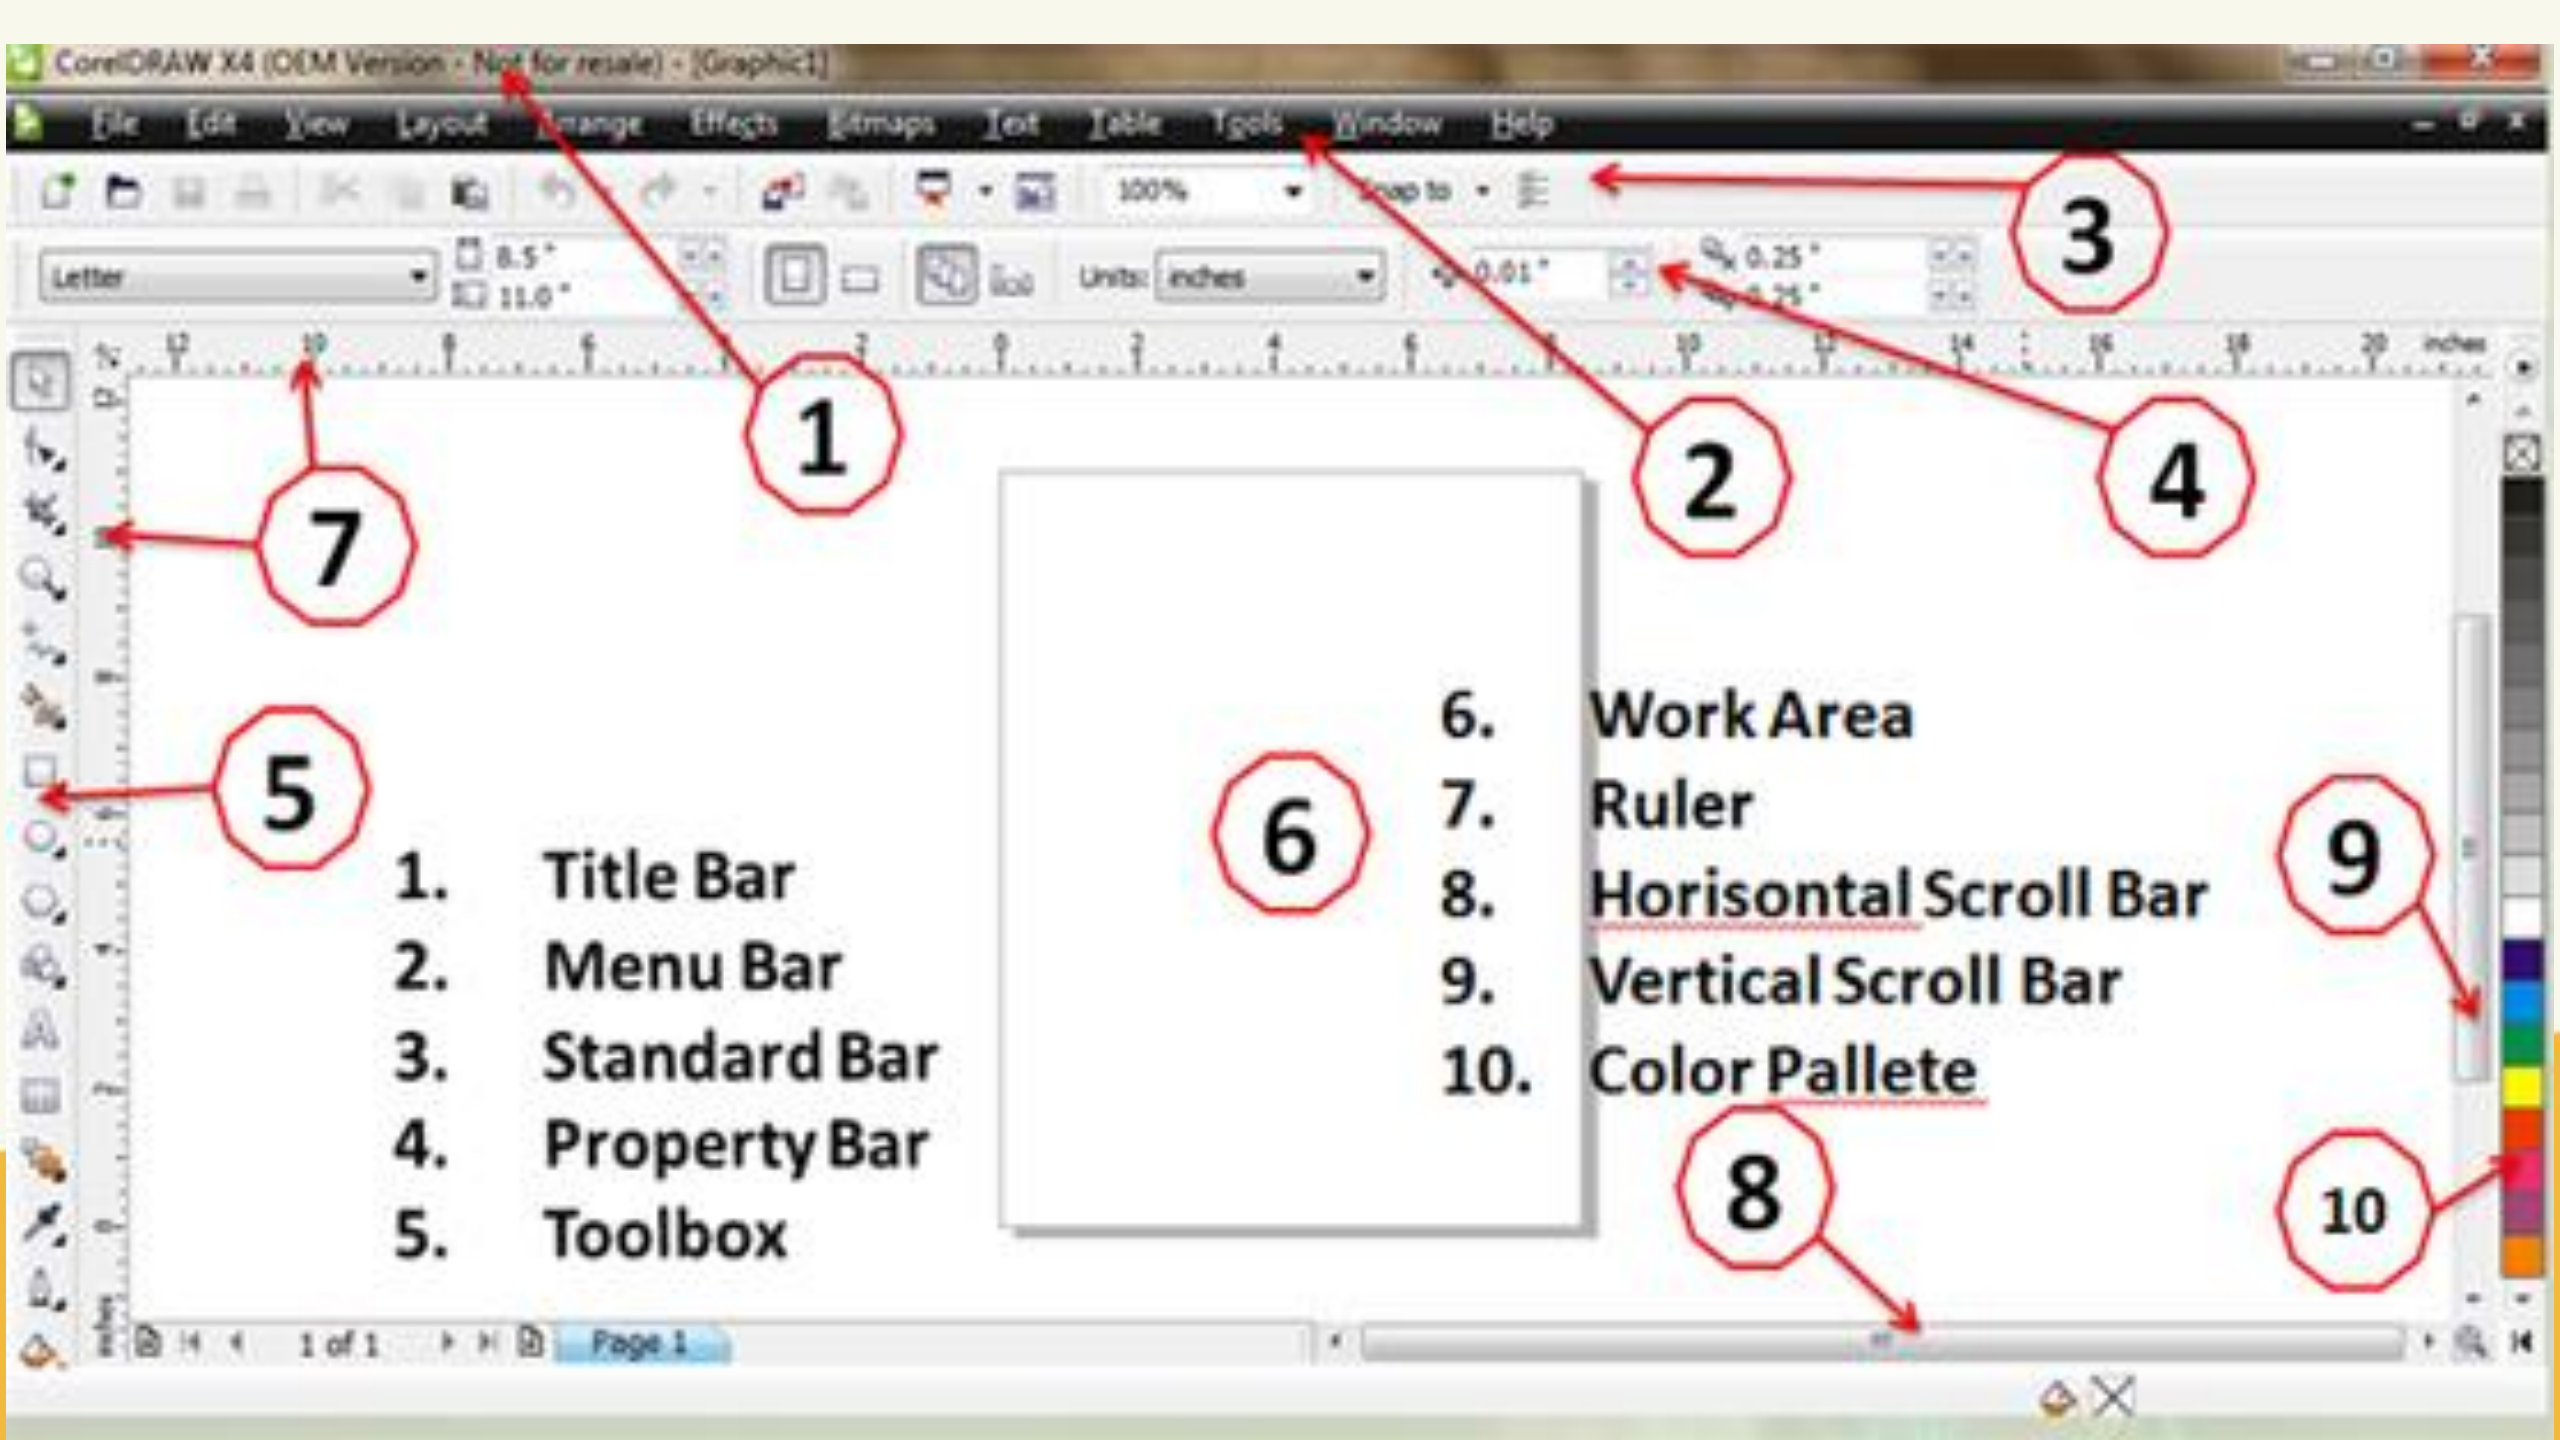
CorelDRAW X4 (OEM Version - Not for resale) - [Graphic1]

File Edit View Layout Arrange Effects Bitmaps Text Table Tools Window Help

100% Snap to

Letter 8.5" 11.0" Units: inches 0.01" 0.25" 0.25"

12 10 8 6 4 2 0 2 4 6 8 10 12 14 16 18 20 inches

1 2 3 4 5 6 7 8 9 10

1. Title Bar
2. Menu Bar
3. Standard Bar
4. Property Bar
5. Toolbox

6. Work Area
7. Ruler
8. Horisontal Scroll Bar
9. Vertical Scroll Bar
10. Color Pallete

1 of 1 Page 1